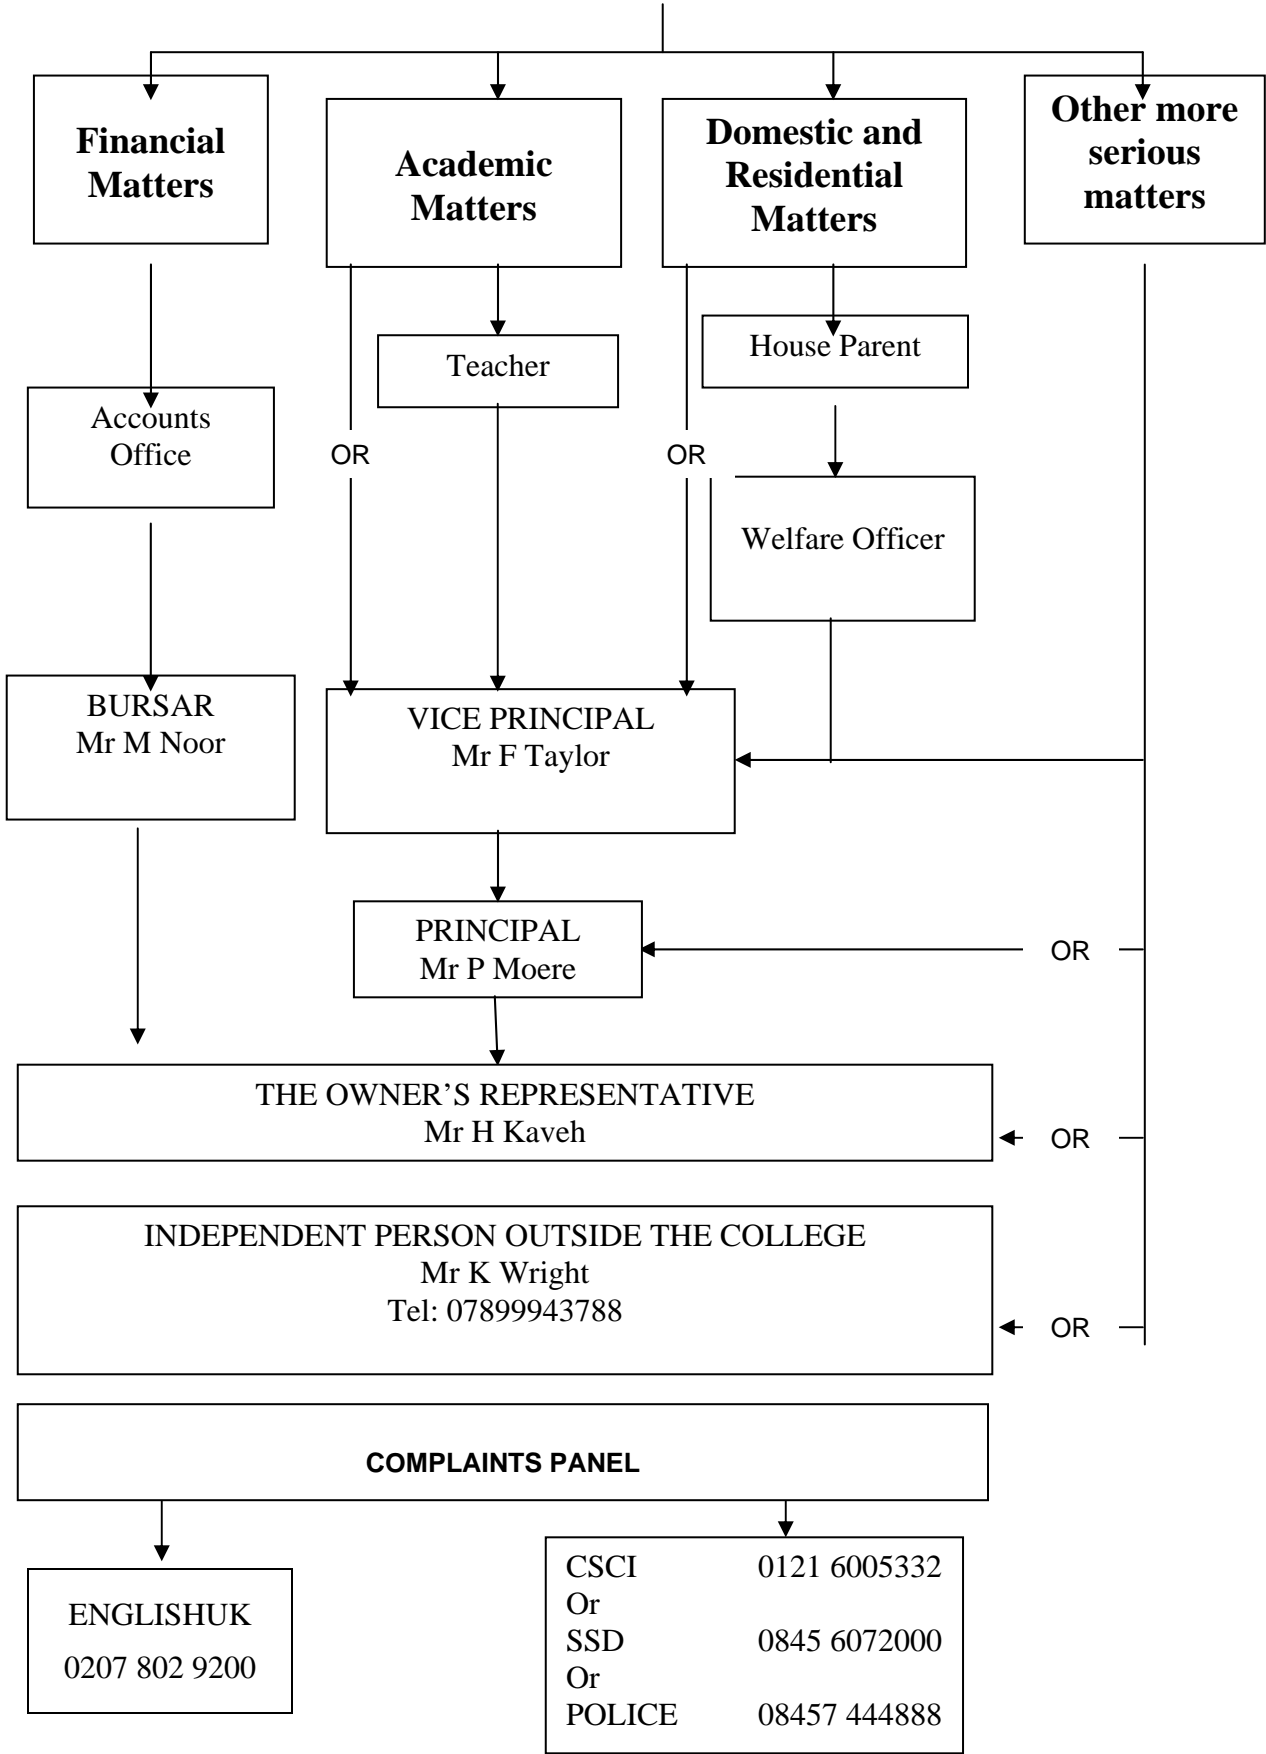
Financial Matters

Academic Matters

Domestic and Residential Matters

Other more serious matters

Teacher

House Parent

Accounts Office

OR

OR

Welfare Officer

BURSAR
Mr M Noor

VICE PRINCIPAL
Mr F Taylor

PRINCIPAL
Mr P Moere

OR

THE OWNER'S REPRESENTATIVE
Mr H Kaveh

OR

INDEPENDENT PERSON OUTSIDE THE COLLEGE
Mr K Wright
Tel: 07899943788

OR

COMPLAINTS PANEL

ENGLISHUK
0207 802 9200

CSCI 0121 6005332
Or
SSD 0845 6072000
Or
POLICE 08457 444888